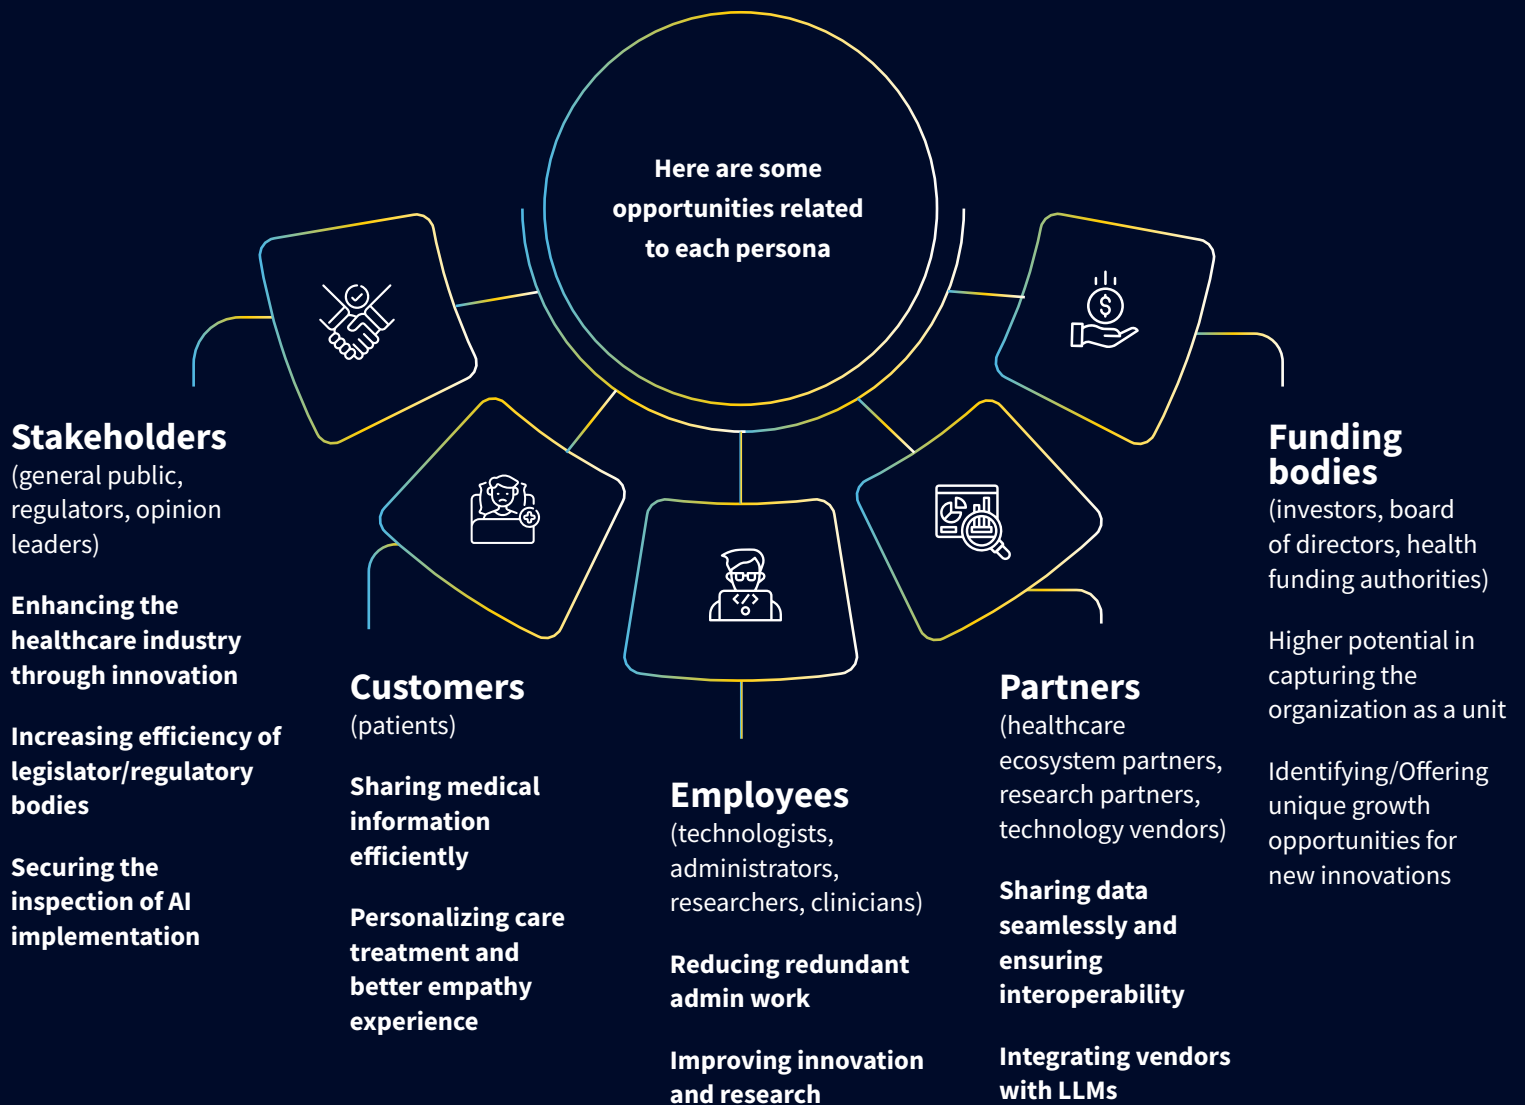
Here are some opportunities related to each persona

Stakeholders
(general public, regulators, opinion leaders)

Enhancing the healthcare industry through innovation

Increasing efficiency of legislator/regulatory bodies

Securing the inspection of AI implementation

Customers
(patients)

Sharing medical information efficiently

Personalizing care treatment and better empathy experience

Employees
(technologists, administrators, researchers, clinicians)

Reducing redundant admin work

Improving innovation and research

Partners
(healthcare ecosystem partners, research partners, technology vendors)

Sharing data seamlessly and ensuring interoperability

Integrating vendors with LLMs

Funding bodies
(investors, board of directors, health funding authorities)

Higher potential in capturing the organization as a unit

Identifying/Offering unique growth opportunities for new innovations